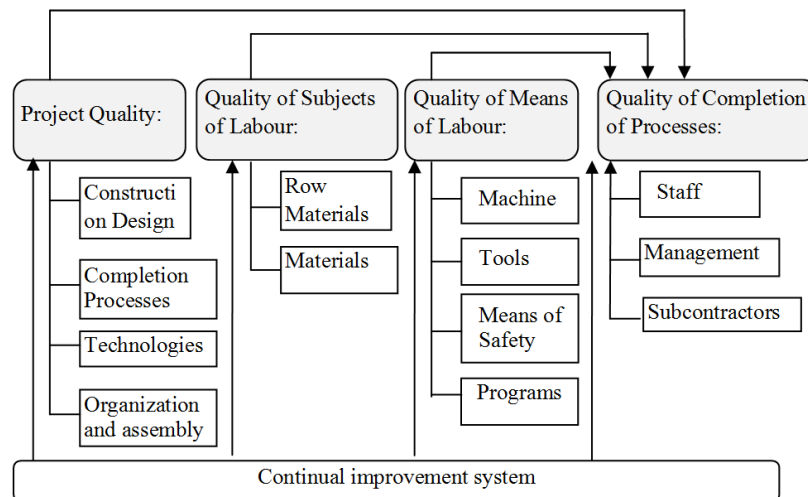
Project Quality:

Constructi on Design

Completion Processes

Technologies

Organization and assembly

Quality of Subjects of Labour:

Row Materials

Materials

Quality of Means of Labour:

Machine

Tools

Means of Safety

Programs

Quality of Completion of Processes:

Staff

Management

Subcontractors

Continual improvement system